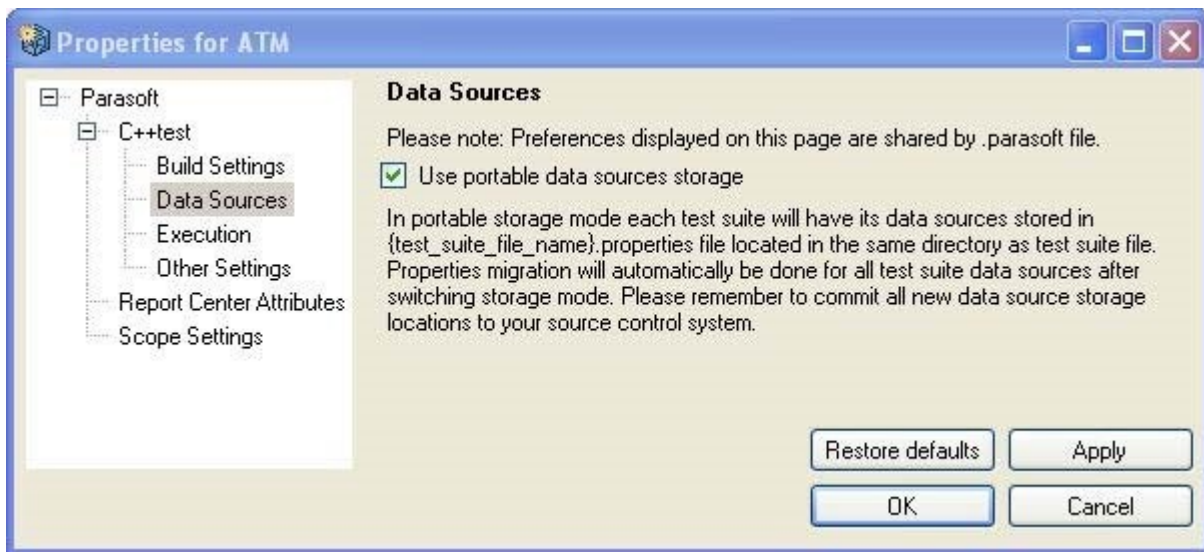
Properties for ATM

Parasoft
C++test
Build Settings
Data Sources
Execution
Other Settings
Report Center Attributes
Scope Settings

Data Sources

Please note: Preferences displayed on this page are shared by .parasoft file.

Use portable data sources storage

In portable storage mode each test suite will have its data sources stored in {test_suite_file_name}.properties file located in the same directory as test suite file. Properties migration will automatically be done for all test suite data sources after switching storage mode. Please remember to commit all new data source storage locations to your source control system.

Restore defaults
Apply
OK
Cancel